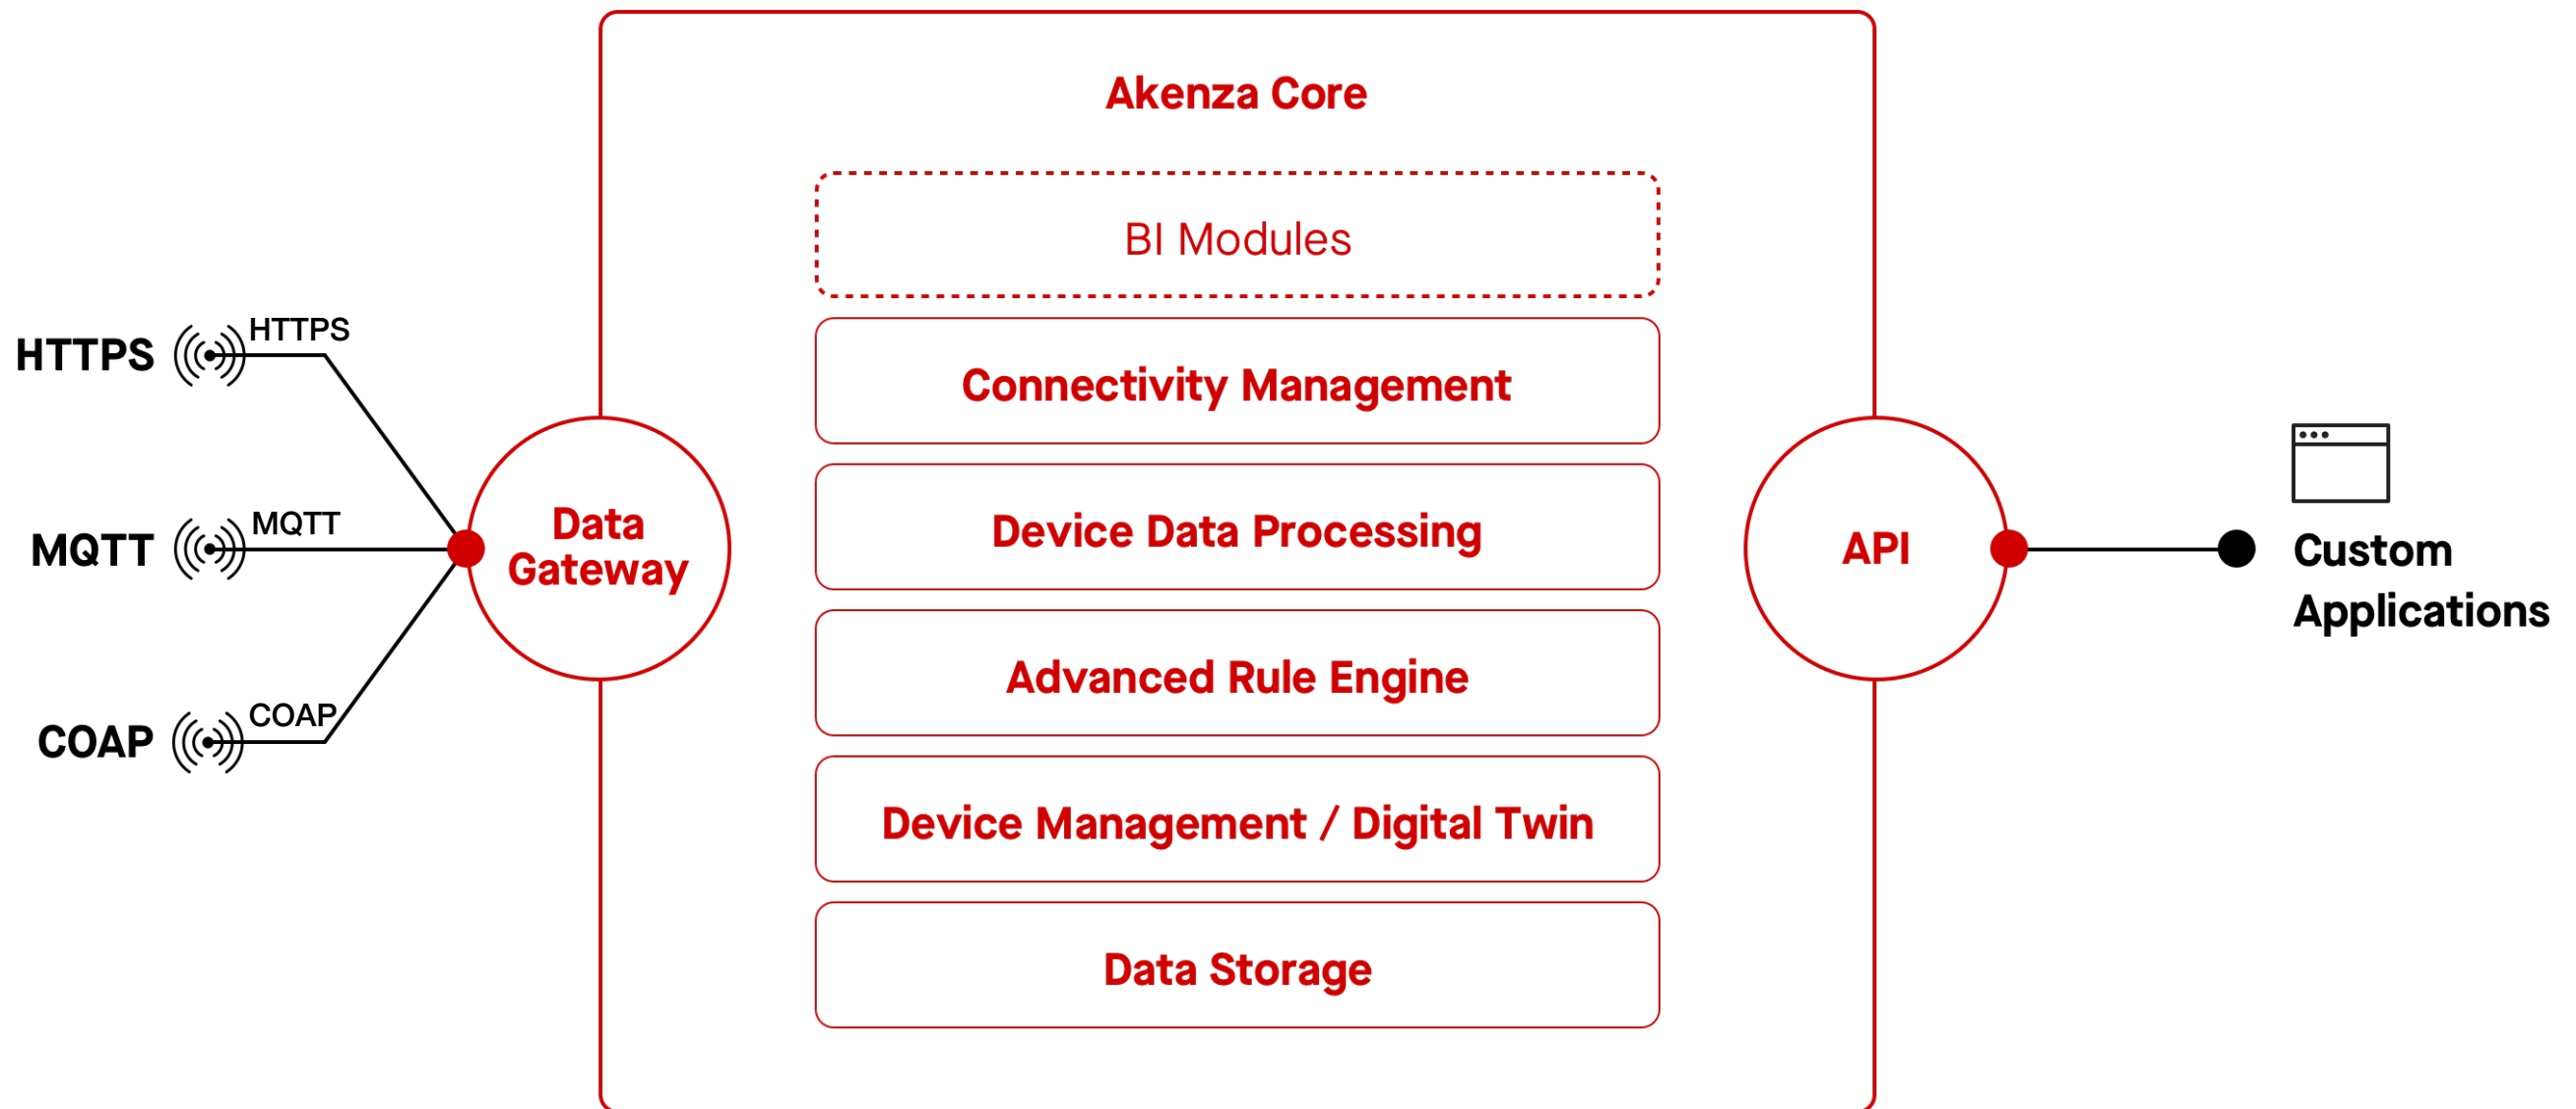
HTTPS HTTPS

MQTT MQTT

COAP COAP

Data Gateway

Akenza Core

BI Modules

Connectivity Management

Device Data Processing

Advanced Rule Engine

Device Management / Digital Twin

Data Storage

API

Custom Applications